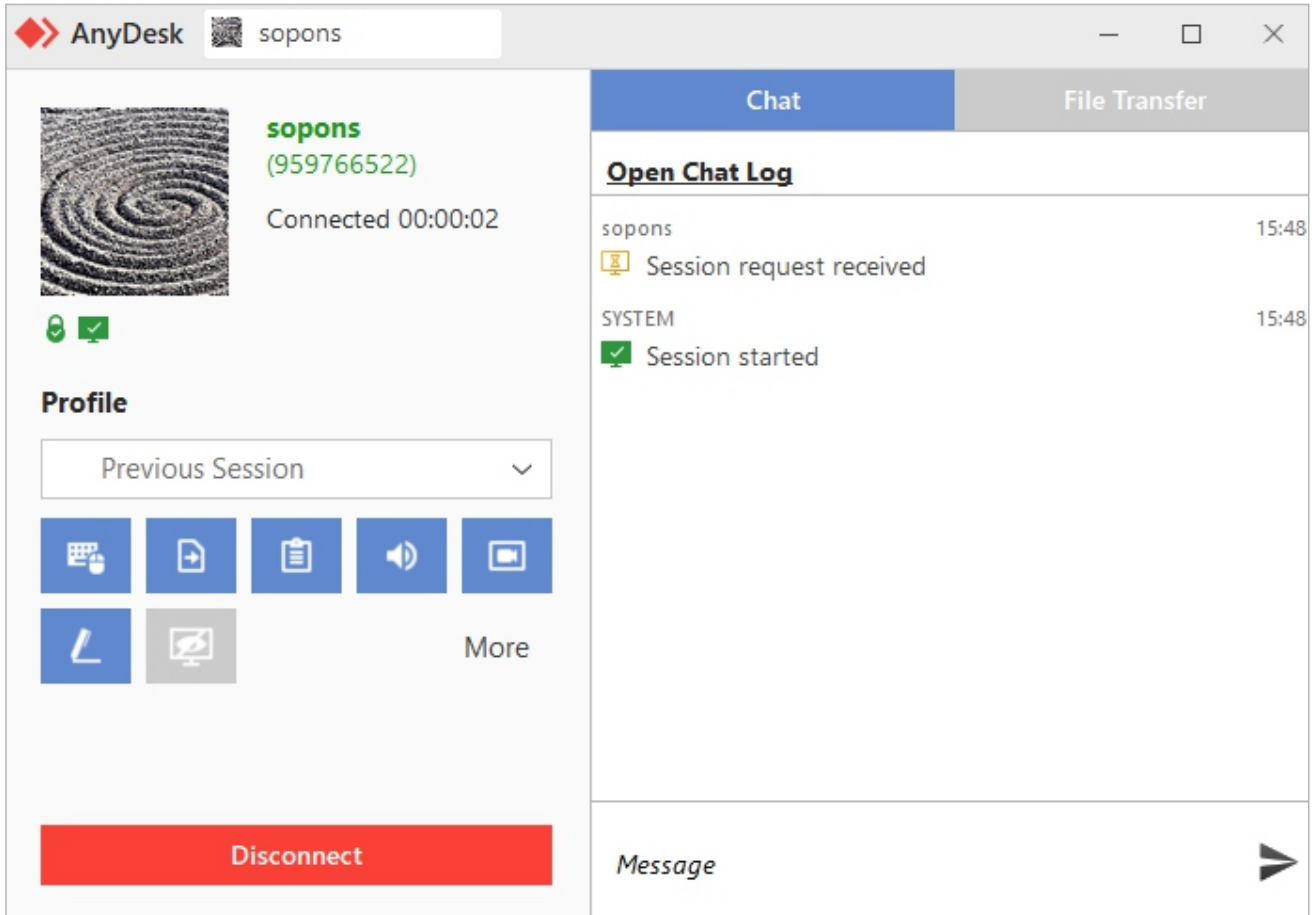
AnyDesk sopons

sopons
(959766522)

Connected 00:00:02

Profile

Previous Session

More

Disconnect

Chat

File Transfer

Open Chat Log

sopons 15:48

Session request received

SYSTEM 15:48

Session started

Message